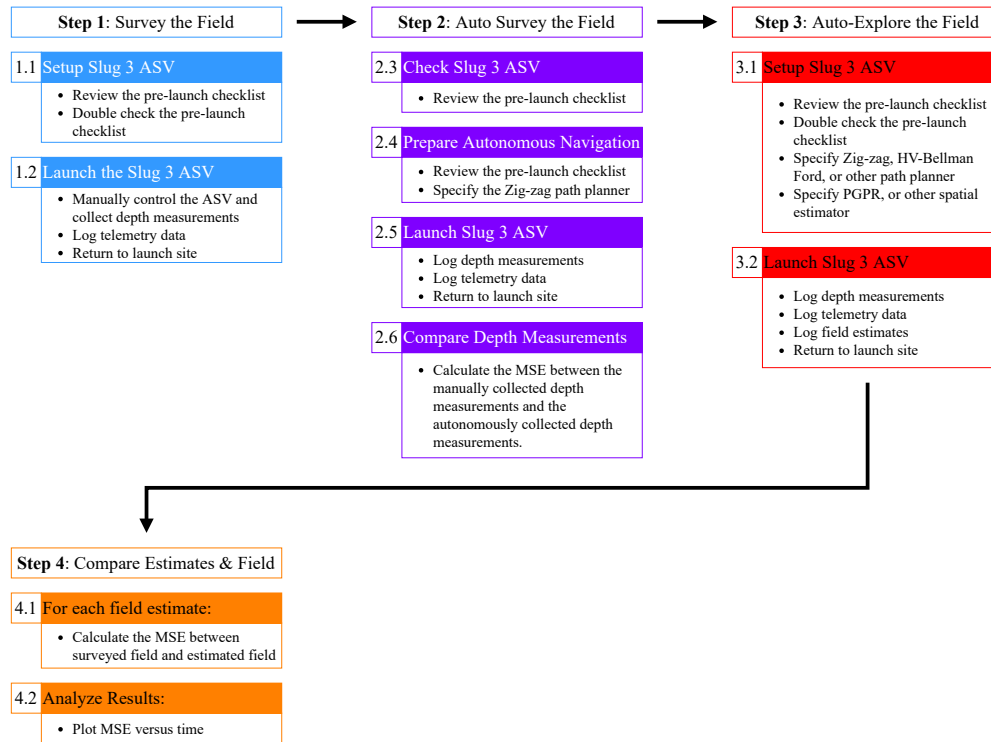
**Step 1**: Survey the Field

1.1 Setup Slug 3 ASV
- Review the pre-launch checklist
- Double check the pre-launch checklist

1.2 Launch the Slug 3 ASV
- Manually control the ASV and collect depth measurements
- Log telemetry data
- Return to launch site

**Step 2**: Auto Survey the Field

2.3 Check Slug 3 ASV
- Review the pre-launch checklist

2.4 Prepare Autonomous Navigation
- Review the pre-launch checklist
- Specify the Zig-zag path planner

2.5 Launch Slug 3 ASV
- Log depth measurements
- Log telemetry data
- Return to launch site

2.6 Compare Depth Measurements
- Calculate the MSE between the manually collected depth measurements and the autonomously collected depth measurements.

**Step 3**: Auto-Explore the Field

3.1 Setup Slug 3 ASV
- Review the pre-launch checklist
- Double check the pre-launch checklist
- Specify Zig-zag, HV-Bellman Ford, or other path planner
- Specify PGPR, or other spatial estimator

3.2 Launch Slug 3 ASV
- Log depth measurements
- Log telemetry data
- Log field estimates
- Return to launch site

**Step 4**: Compare Estimates & Field

4.1 For each field estimate:
- Calculate the MSE between surveyed field and estimated field

4.2 Analyze Results:
- Plot MSE versus time